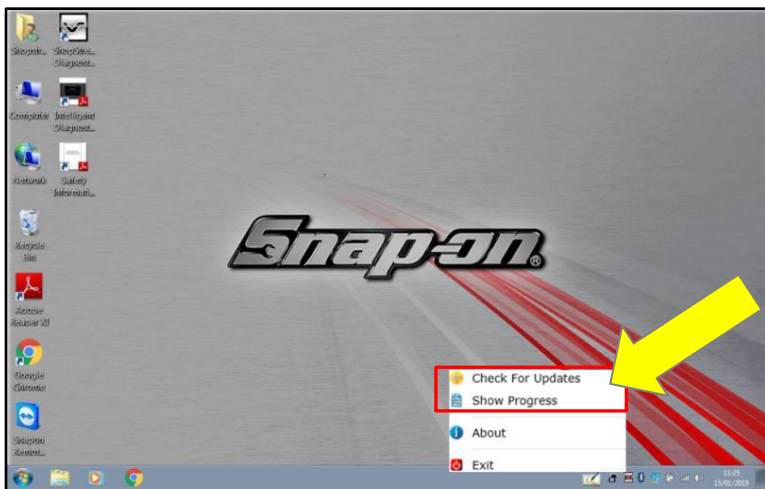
Snapshot...
ShopStre... Diagnost...
Computer
Intelligent Diagnost...
Network
Safety Informati...
Recycle Bin
Adobe Reader XI
Google Chrome
Snapon Remot...

Snap-on®

Check For Updates
Show Progress
About
Exit

11:25
15/01/2019